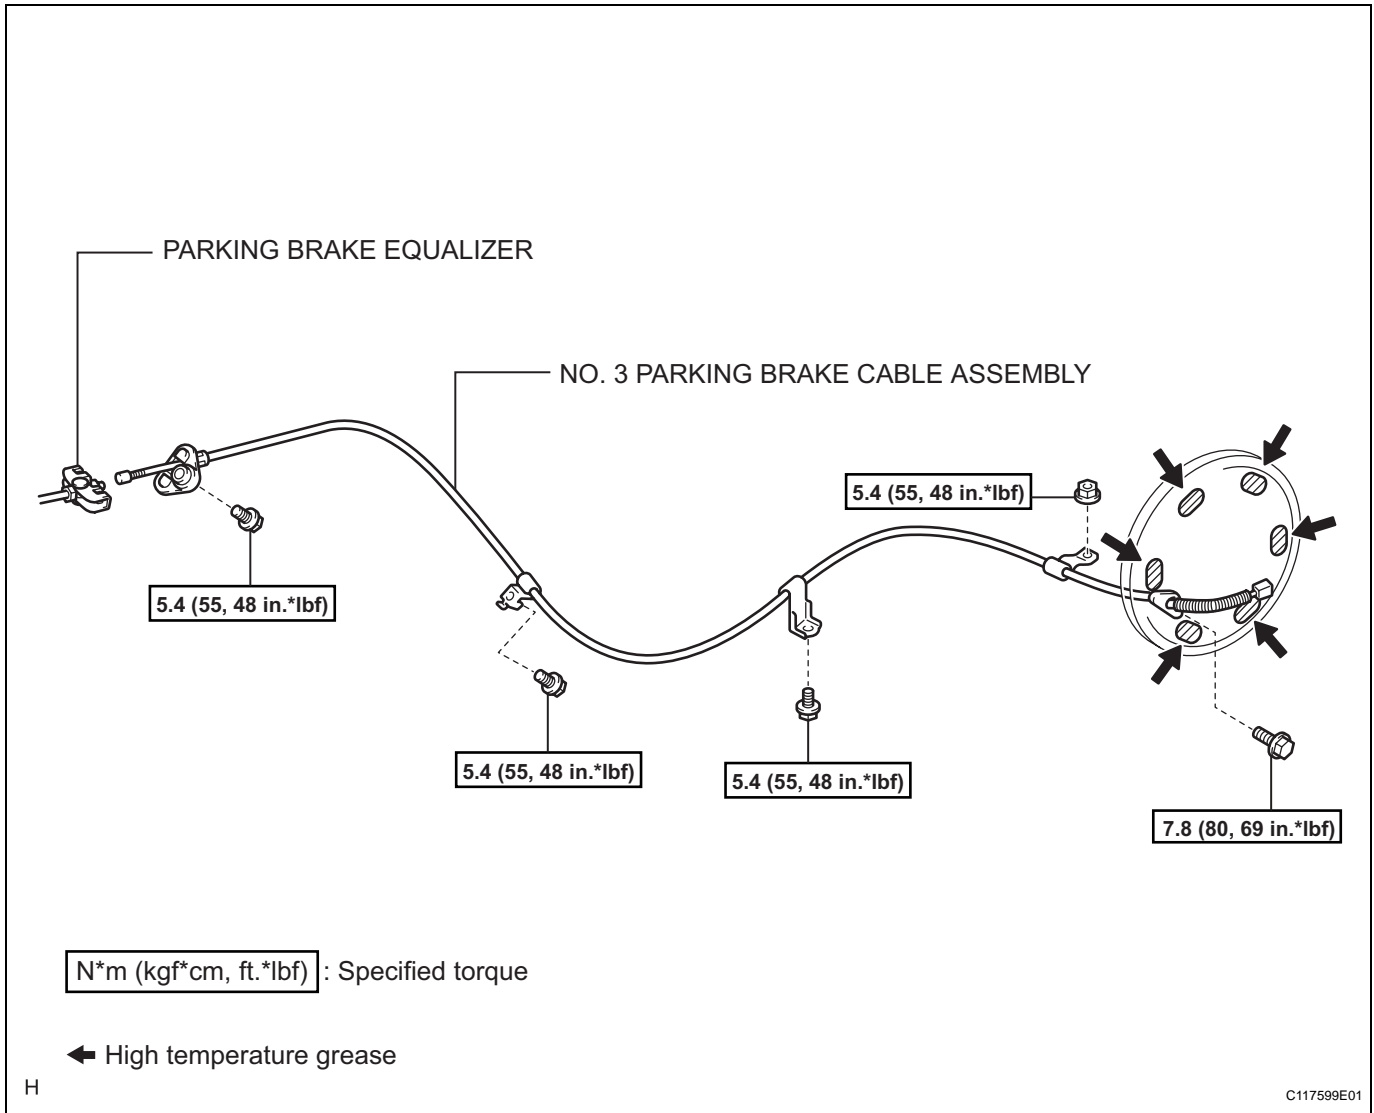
PARKING BRAKE EQUALIZER

NO. 3 PARKING BRAKE CABLE ASSEMBLY

5.4 (55, 48 in.*lbf)

5.4 (55, 48 in.*lbf)

5.4 (55, 48 in.*lbf)

5.4 (55, 48 in.*lbf)

5.4 (55, 48 in.*lbf)

7.8 (80, 69 in.*lbf)

N*m (kgf*cm, ft.*lbf) : Specified torque

High temperature grease

H

C117599E01